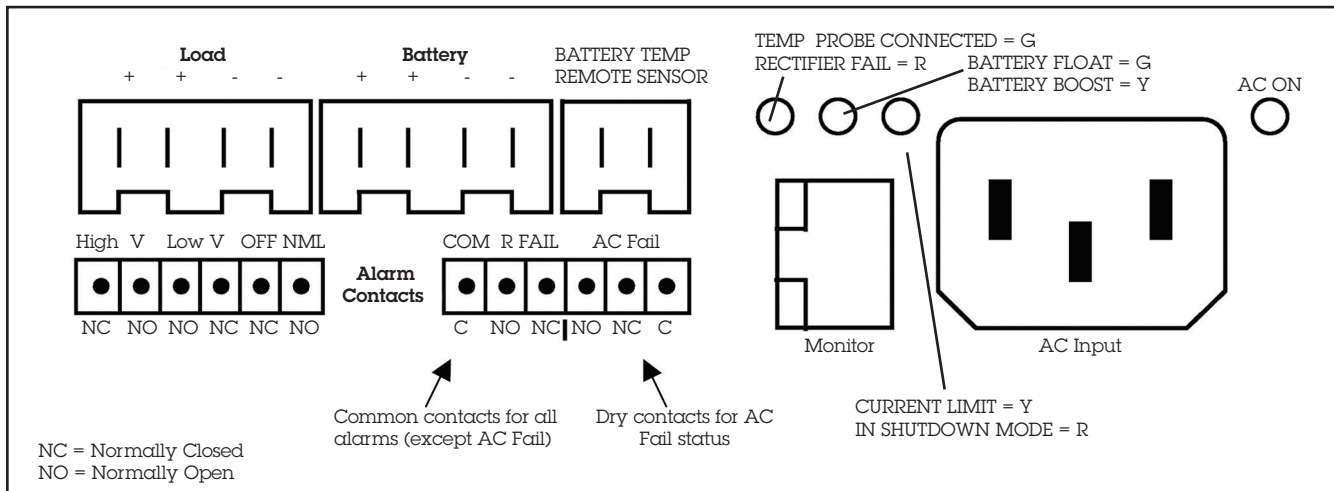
Load
+ + - -

Battery
+ + - -

BATTERY TEMP
REMOTE SENSOR

TEMP PROBE CONNECTED = G
RECTIFIER FAIL = R

BATTERY FLOAT = G
BATTERY BOOST = Y

AC ON

High V Low V OFF NML

NC NO NO NC NC NO

Alarm Contacts

COM R FAIL AC Fail

C NO NC NO NC C

Monitor

AC Input

Common contacts for all alarms (except AC Fail)

Dry contacts for AC Fail status

CURRENT LIMIT = Y
IN SHUTDOWN MODE = R

NC = Normally Closed
NO = Normally Open